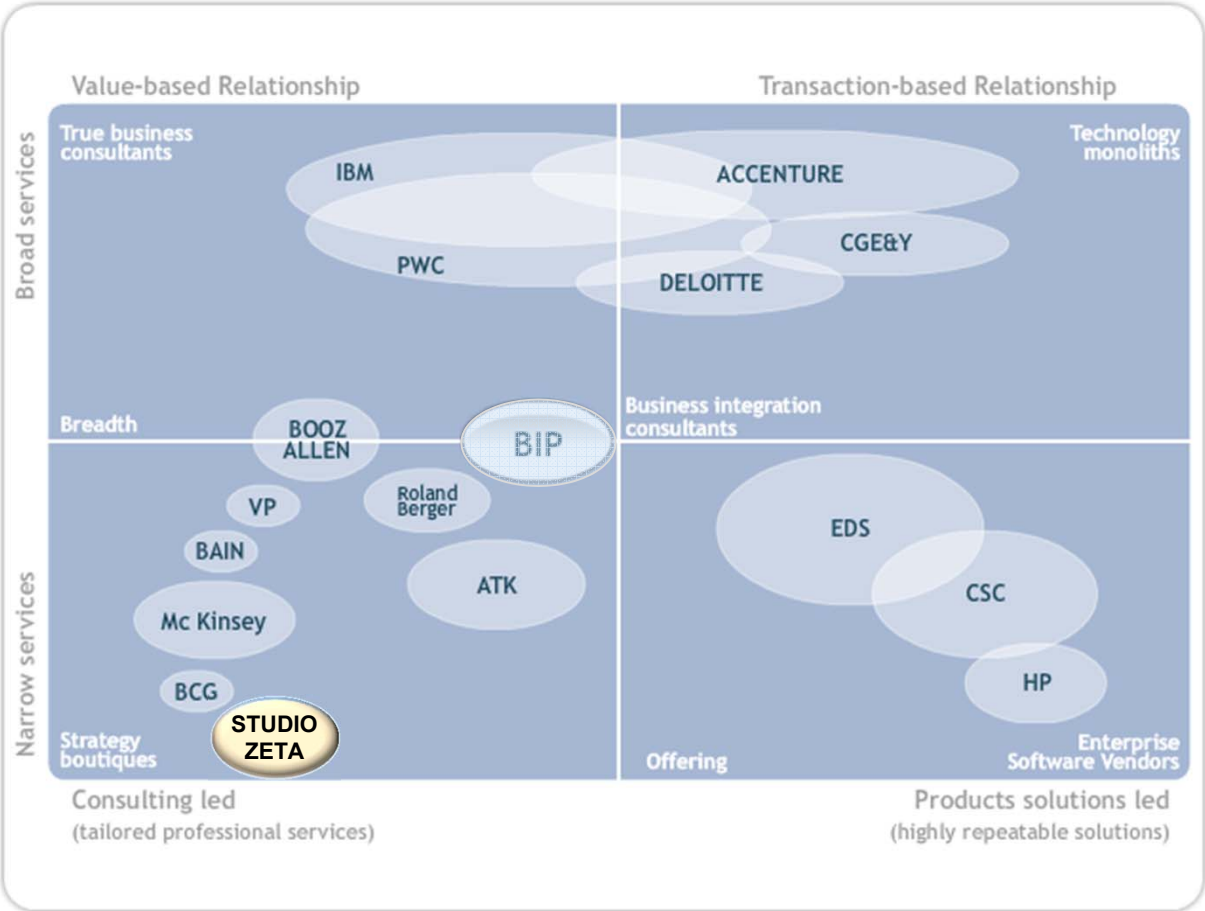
Value-based Relationship

Transaction-based Relationship

Broad services

True business consultants

Technology monoliths

IBM

ACCENTURE

CGE&Y

PWC

DELOITTE

Breadth

BOOZ ALLEN

BIP

Business integration consultants

VP

Roland Berger

BAIN

EDS

ATK

Narrow services

Mc Kinsey

CSC

BCG

HP

Strategy boutiques

STUDIO ZETA

Offering

Enterprise Software Vendors

Consulting led
(tailored professional services)

Products solutions led
(highly repeatable solutions)